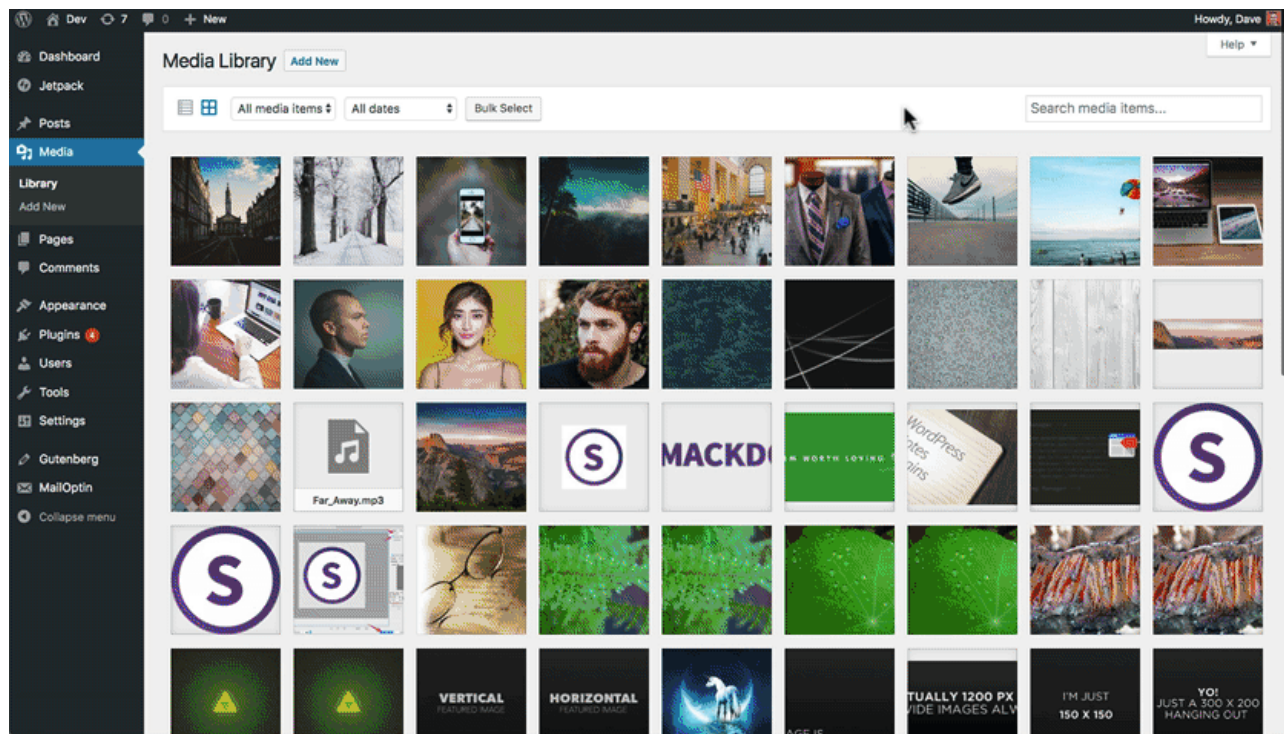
Dev 7 0 + New
Howdy, Dave
Help ▾
Dashboard
Jetpack
Posts
Media
Library
Add New
Pages
Comments
Appearance
Plugins 4
Users
Tools
Settings
Gutenberg
MailOptin
Collapse menu

Media Library Add New

All media items ⬍ All dates ⬍ Bulk Select
Search media items...

Far_Away.mp3
S
MACKD
S
S
S
VERTICAL
FEATURED IMAGE
HORIZONTAL
FEATURED IMAGE
TUALLY 1200 PX
VIDE IMAGES ALW
I'M JUST
150 X 150
YO!
JUST A 300 X 200
HANGING OUT